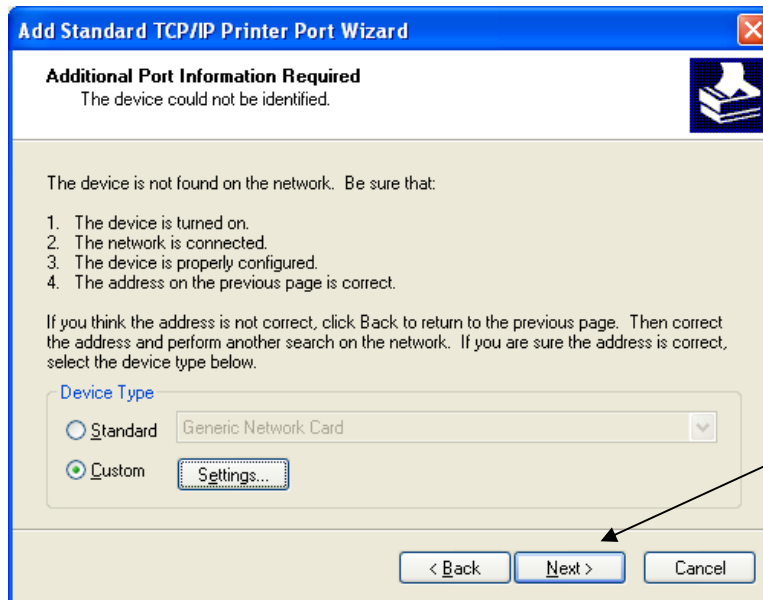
Add Standard TCP/IP Printer Port Wizard

Additional Port Information Required
The device could not be identified.

The device is not found on the network. Be sure that:

1. The device is turned on.
2. The network is connected.
3. The device is properly configured.
4. The address on the previous page is correct.

If you think the address is not correct, click Back to return to the previous page. Then correct the address and perform another search on the network. If you are sure the address is correct, select the device type below.

Device Type

Standard Generic Network Card

Custom Settings...

< Back Next > Cancel